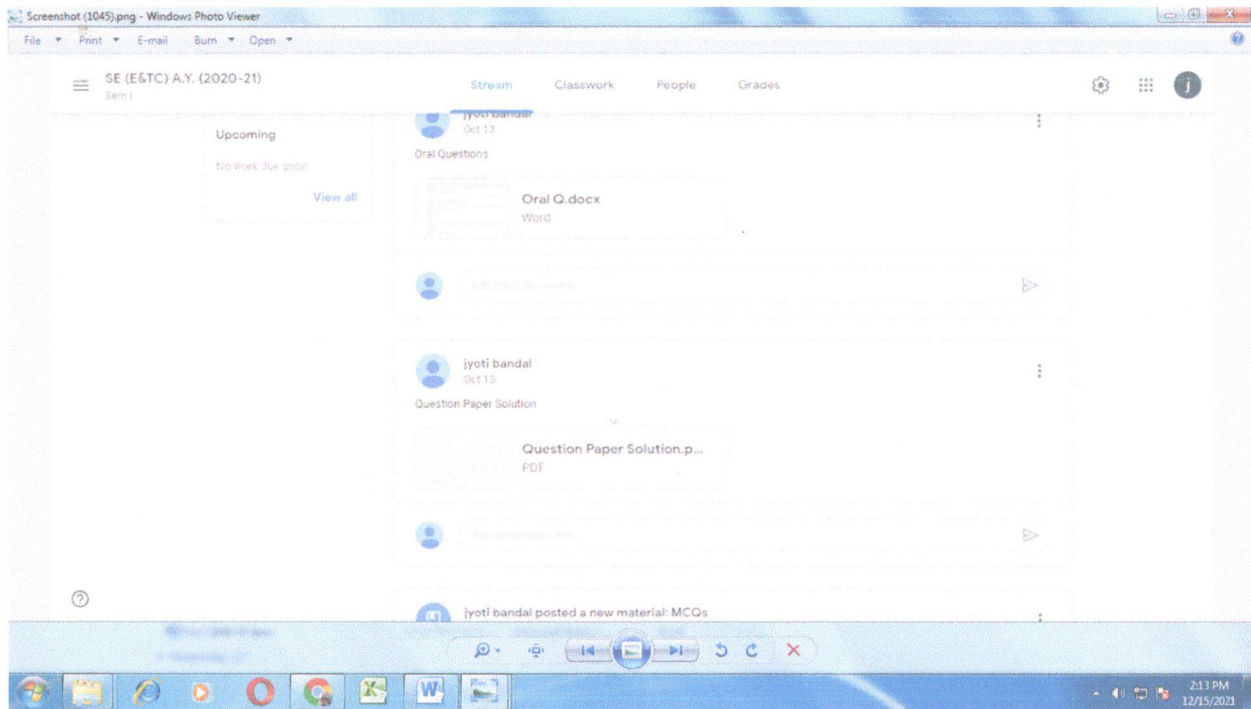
Screenshot (1045).png - Windows Photo Viewer

File Print E-mail Burn Open

SE (E&TC) A.Y. (2020-21)
Sem I

Stream Classwork People Grades

j

Upcoming

No work due soon

View all

jyoti bandal
Oct 13

Oral Questions

Oral Q.docx
Word

Add class comment...

jyoti bandal
Oct 13

Question Paper Solution

Question Paper Solution.p...
PDF

Add class comment...

jyoti bandal posted a new material: MCQs

2:13 PM
12/15/2021